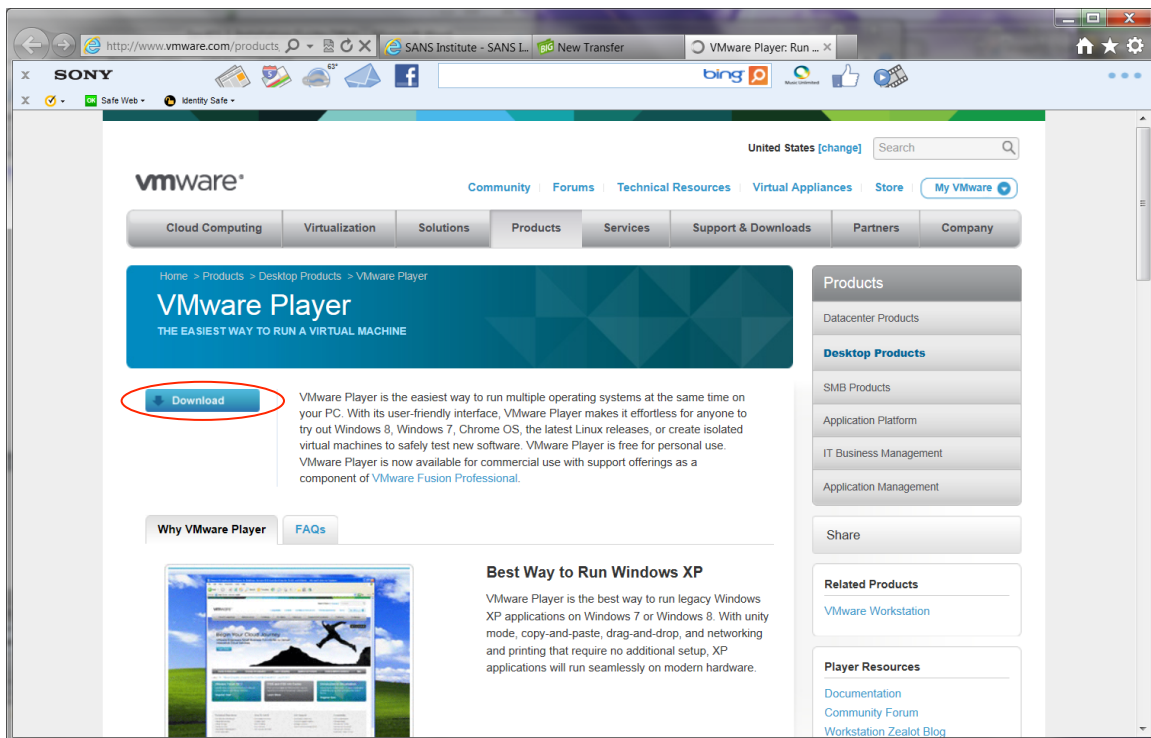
http://www.vmware.com/products
SANS Institute - SANS I...
New Transfer
VMware Player: Run ...

x SONY
63°
bing

x Safe Web ▾ Identity Safe ▾

United States [change] Search

vmware®

Community | Forums | Technical Resources | Virtual Appliances | Store | My VMware

Cloud Computing | Virtualization | Solutions | Products | Services | Support & Downloads | Partners | Company

Home > Products > Desktop Products > VMware Player

VMware Player

THE EASIEST WAY TO RUN A VIRTUAL MACHINE

Download

VMware Player is the easiest way to run multiple operating systems at the same time on your PC. With its user-friendly interface, VMware Player makes it effortless for anyone to try out Windows 8, Windows 7, Chrome OS, the latest Linux releases, or create isolated virtual machines to safely test new software. VMware Player is free for personal use. VMware Player is now available for commercial use with support offerings as a component of VMware Fusion Professional.

Why VMware Player | FAQs

Best Way to Run Windows XP

VMware Player is the best way to run legacy Windows XP applications on Windows 7 or Windows 8. With unity mode, copy-and-paste, drag-and-drop, and networking and printing that require no additional setup, XP applications will run seamlessly on modern hardware.

Products
Datacenter Products
Desktop Products
SMB Products
Application Platform
IT Business Management
Application Management

Share

Related Products
VMware Workstation

Player Resources
Documentation
Community Forum
Workstation Zealot Blog